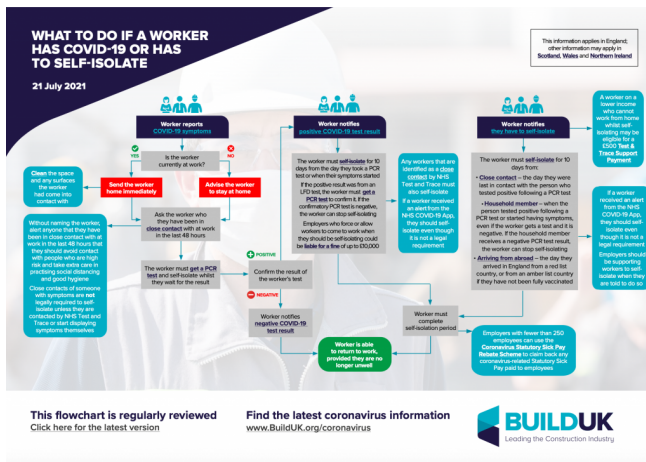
WHAT TO DO IF A WORKER HAS COVID-19 OR HAS TO SELF-ISOLATE

21 July 2021

This information applies in England; other information may apply in Scotland, Wales and Northern Ireland

Worker reports COVID-19 symptoms

Is the worker currently at work?

YES

NO

Clean the space and any surfaces the worker had come into contact with

Send the worker home immediately

Advise the worker to stay at home

Ask the worker who they have been in close contact with at work in the last 48 hours

Without naming the worker, alert anyone that they have been in close contact with at work in the last 48 hours that they should avoid contact with people who are high risk and take extra care in practising social distancing and good hygiene

Close contacts of someone with symptoms are not legally required to self-isolate unless they are contacted by NHS Test and Trace or start displaying symptoms themselves

The worker must get a PCR test and self-isolate whilst they wait for the result

POSITIVE

Confirm the result of the worker's test

NEGATIVE

Worker notifies negative COVID-19 test result

Worker notifies positive COVID-19 test result

The worker must self-isolate for 10 days from the day they took a PCR test or when their symptoms started

If the positive result was from an LFD test, the worker must get a PCR test to confirm it. If the confirmatory PCR test is negative, the worker can stop self-isolating

Employers who force or allow workers to come to work when they should be self-isolating could be liable for a fine of up to £10,000

Any workers that are identified as a close contact by NHS Test and Trace must also self-isolate

If a worker received an alert from the NHS COVID-19 App, they should self-isolate even though it is not a legal requirement

Worker is able to return to work, provided they are no longer unwell

Worker must complete self-isolation period

Worker notifies they have to self-isolate

The worker must self-isolate for 10 days if they are a:

• Close contact – the day they were last in contact with the person who tested positive following a PCR test

• Household member – when the person tested positive following a PCR test or started having symptoms, even if the worker gets a test and it is negative. If the household member receives a negative PCR test result, the worker can stop self-isolating

• Arriving from abroad – the day they arrived in England from a red list country, or from an amber list country if they have not been fully vaccinated

A worker on a lower income who cannot work from home whilst self-isolating may be eligible for a £500 Test & Trace Support Payment

If a worker received an alert from the NHS COVID-19 App, they should self-isolate even though it is not a legal requirement

Employers should be supporting workers to self-isolate when they are told to do so

Employers with fewer than 250 employees can use the Coronavirus Statutory Sick Pay Rebate Scheme to claim back any coronavirus-related Statutory Sick Pay paid to employees

This flowchart is regularly reviewed
Click here for the latest version

Find the latest coronavirus information
www.BuildUK.org/coronavirus

BUILDUK
Leading the Construction Industry